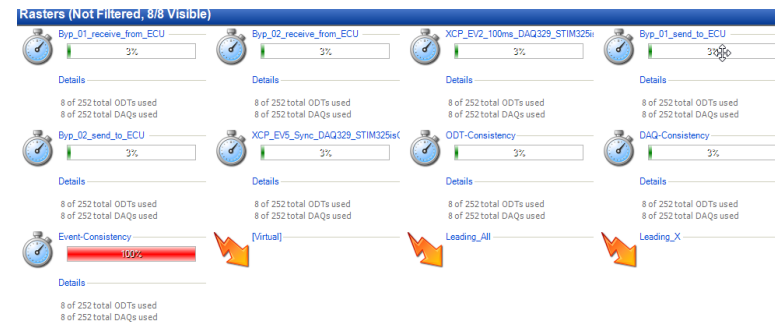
Rasters (Not Filtered, 8/8 Visible)

Byp_01_receive_from_ECU
3%
Details
8 of 252 total ODTs used
8 of 252 total DAQs used

Byp_02_receive_from_ECU
3%
Details
8 of 252 total ODTs used
8 of 252 total DAQs used

XCP_EV2_100ms_DAQ329_STIM325i
3%
Details
8 of 252 total ODTs used
8 of 252 total DAQs used

Byp_01_send_to_ECU
3%
Details
8 of 252 total ODTs used
8 of 252 total DAQs used

Byp_02_send_to_ECU
3%
Details
8 of 252 total ODTs used
8 of 252 total DAQs used

XCP_EV5_Sync_DAQ329_STIM325is
3%
Details
8 of 252 total ODTs used
8 of 252 total DAQs used

ODT-Consistency
3%
Details
8 of 252 total ODTs used
8 of 252 total DAQs used

DAQ-Consistency
3%
Details
8 of 252 total ODTs used
8 of 252 total DAQs used

Event-Consistency
100%
Details
8 of 252 total ODTs used
8 of 252 total DAQs used

[Virtual]

Leading_All

Leading_X